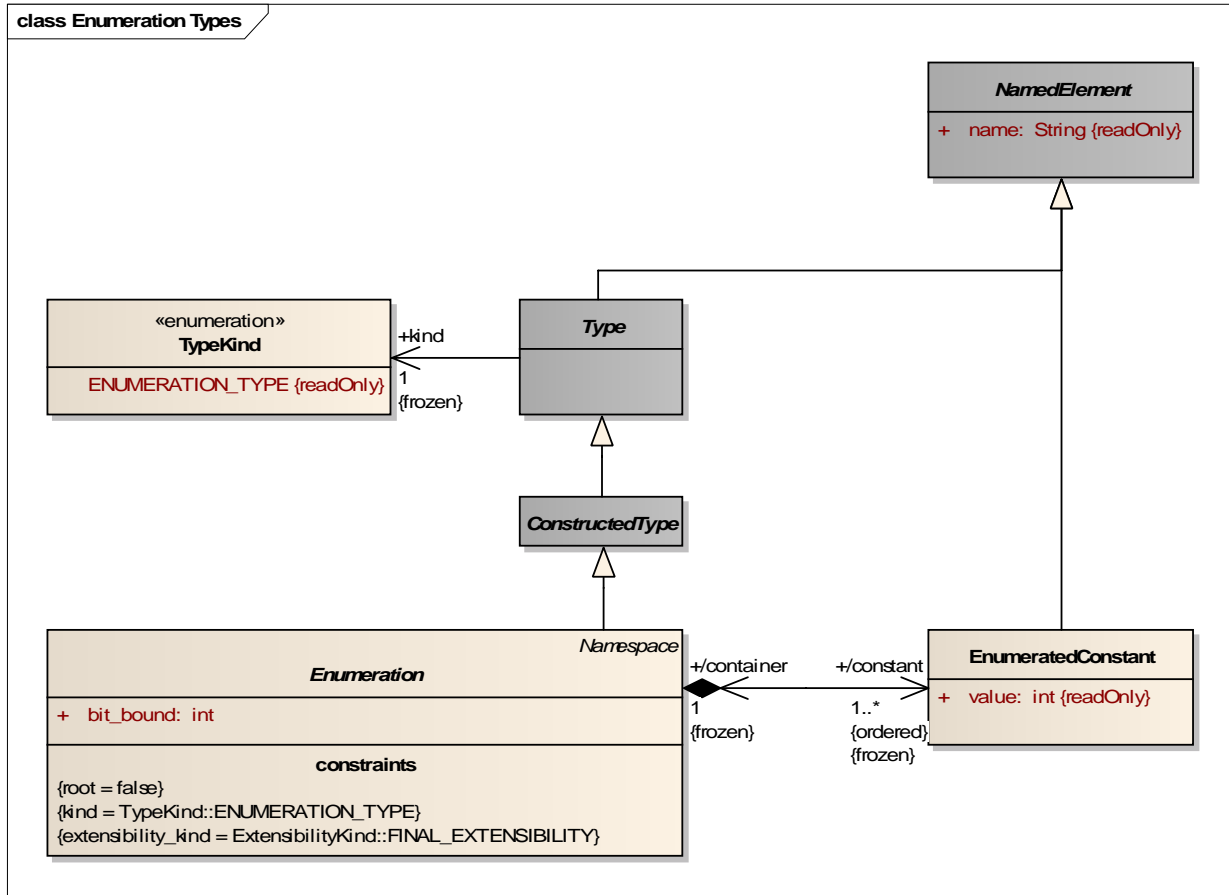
class Enumeration Types

NamedElement
+ name: String {readOnly}

«enumeration»
TypeKind
ENUMERATION_TYPE {readOnly}

+kind
1
{frozen}

Type

ConstructedType

Namespace
Enumeration
+ bit_bound: int
constraints
{root = false}
{kind = TypeKind::ENUMERATION_TYPE}
{extensibility_kind = ExtensibilityKind::FINAL_EXTENSIBILITY}

+/container
1
{frozen}

+/constant
1..*
{ordered}
{frozen}

EnumeratedConstant
+ value: int {readOnly}